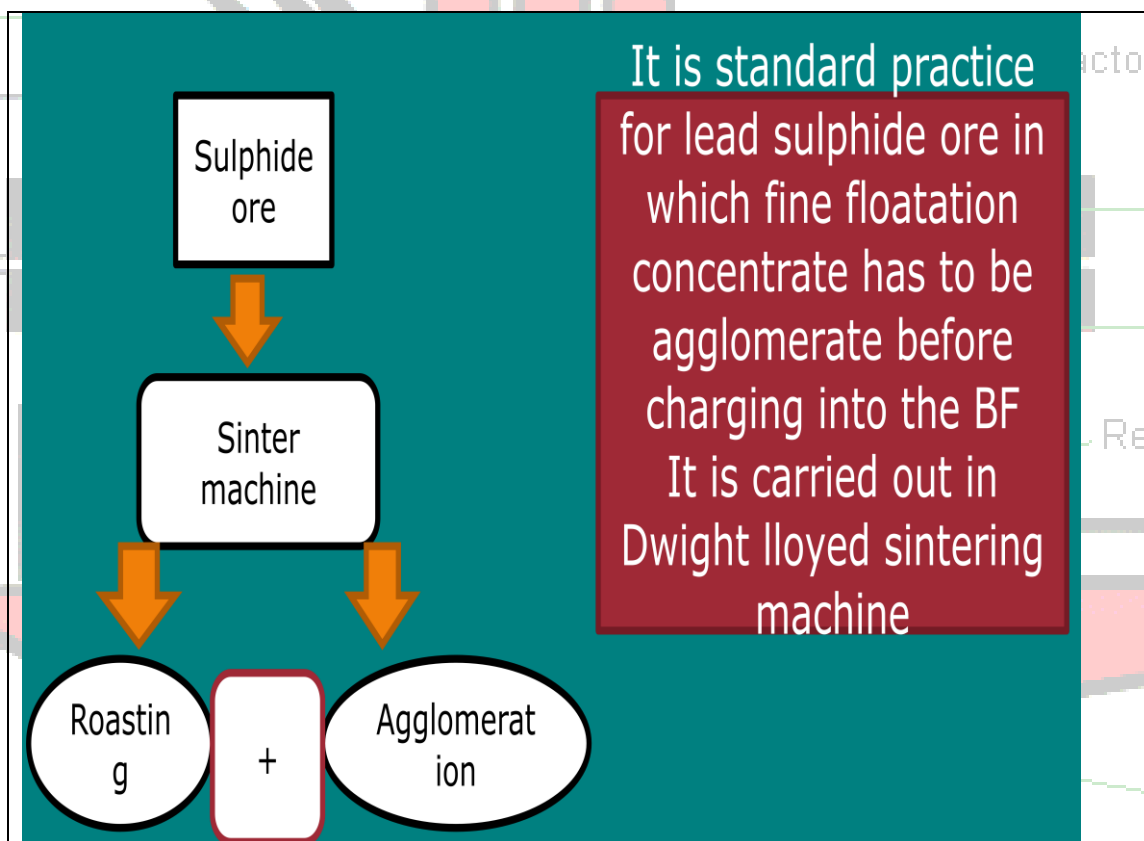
Sulphide ore

Sinter machine

Roasting

+

Agglomeration

It is standard practice for lead sulphide ore in which fine floatation concentrate has to be agglomerate before charging into the BF It is carried out in Dwight lloyed sintering machine

acto

Re